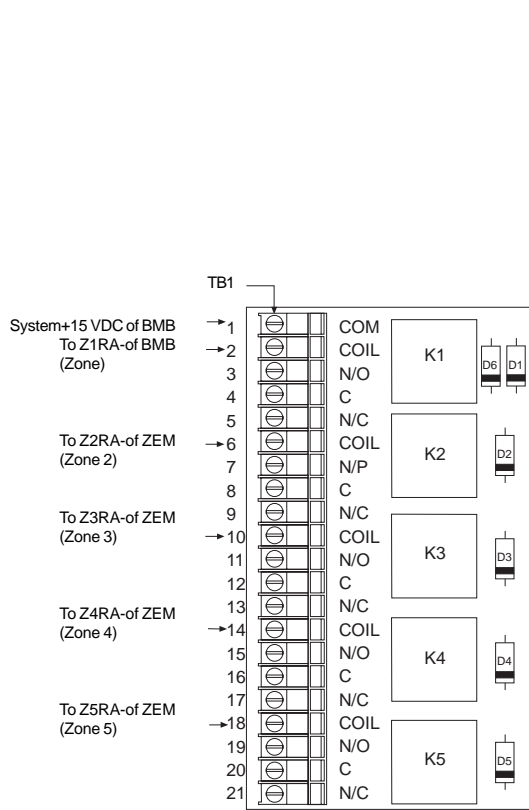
TB1

System+15 VDC of BMB
To Z1RA-of BMB
(Zone)

To Z2RA-of ZEM
(Zone 2)

To Z3RA-of ZEM
(Zone 3)

To Z4RA-of ZEM
(Zone 4)

To Z5RA-of ZEM
(Zone 5)

1 COM
2 COIL
3 N/O
4 C
5 N/C
6 COIL
7 N/P
8 C
9 N/C
10 COIL
11 N/O
12 C
13 N/C
14 COIL
15 N/O
16 C
17 N/C
18 COIL
19 N/O
20 C
21 N/C

K1
D6 D1
K2
D2
K3
D3
K4
D4
K5
D5